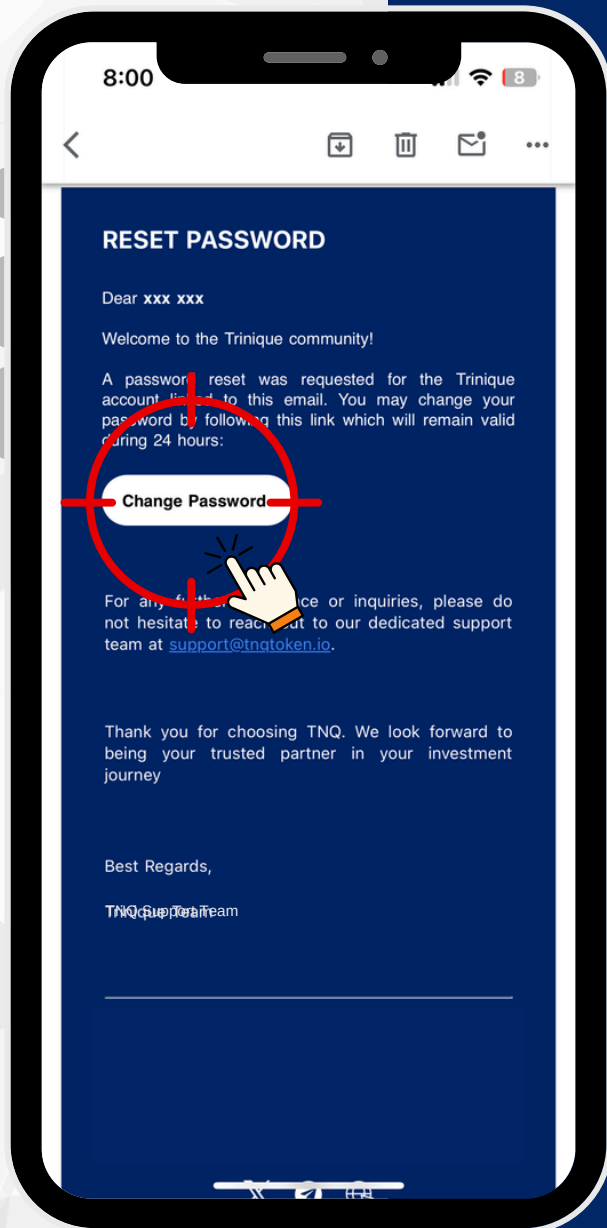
8:00

8

RESET PASSWORD

Dear xxx xxx

Welcome to the Trinique community!

A passwo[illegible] reset was requested for the Trinique account li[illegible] to this email. You may change your password b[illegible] following this link which will remain valid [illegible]uring 24 hours:

Change Password

For any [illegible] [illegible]ce or inquiries, please do not hesitate to reach out to our dedicated support team at support@tnqtoken.io.

Thank you for choosing TNQ. We look forward to being your trusted partner in your investment journey

Best Regards,

TNQ Support Team
Trinique Team